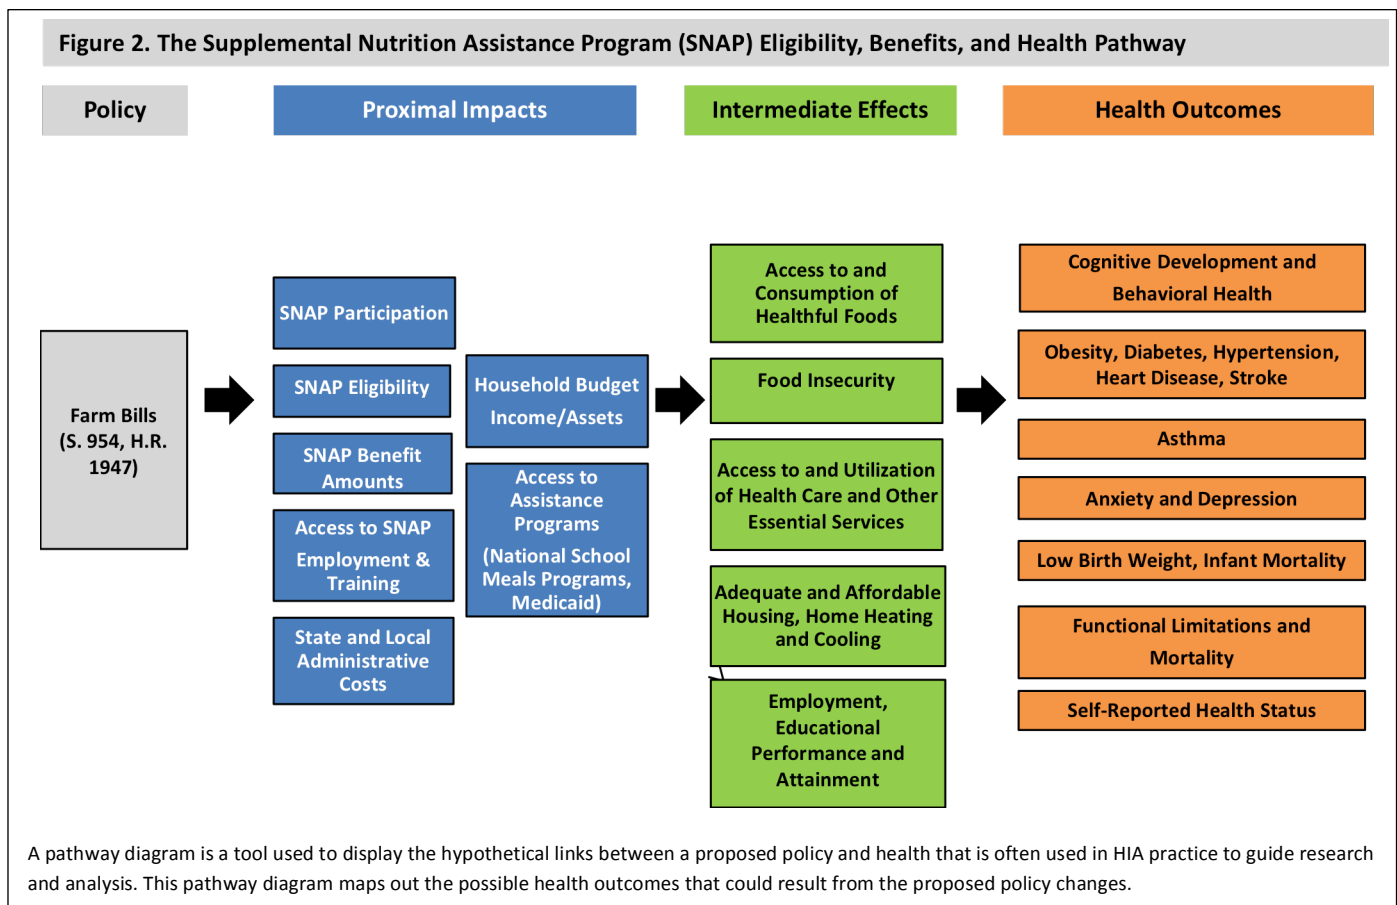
Figure 2. The Supplemental Nutrition Assistance Program (SNAP) Eligibility, Benefits, and Health Pathway

Policy

Proximal Impacts

Intermediate Effects

Health Outcomes

Farm Bills (S. 954, H.R. 1947)

SNAP Participation

SNAP Eligibility

SNAP Benefit Amounts

Access to SNAP Employment & Training

State and Local Administrative Costs

Household Budget Income/Assets

Access to Assistance Programs (National School Meals Programs, Medicaid)

Access to and Consumption of Healthful Foods

Food Insecurity

Access to and Utilization of Health Care and Other Essential Services

Adequate and Affordable Housing, Home Heating and Cooling

Employment, Educational Performance and Attainment

Cognitive Development and Behavioral Health

Obesity, Diabetes, Hypertension, Heart Disease, Stroke

Asthma

Anxiety and Depression

Low Birth Weight, Infant Mortality

Functional Limitations and Mortality

Self-Reported Health Status

A pathway diagram is a tool used to display the hypothetical links between a proposed policy and health that is often used in HIA practice to guide research and analysis. This pathway diagram maps out the possible health outcomes that could result from the proposed policy changes.